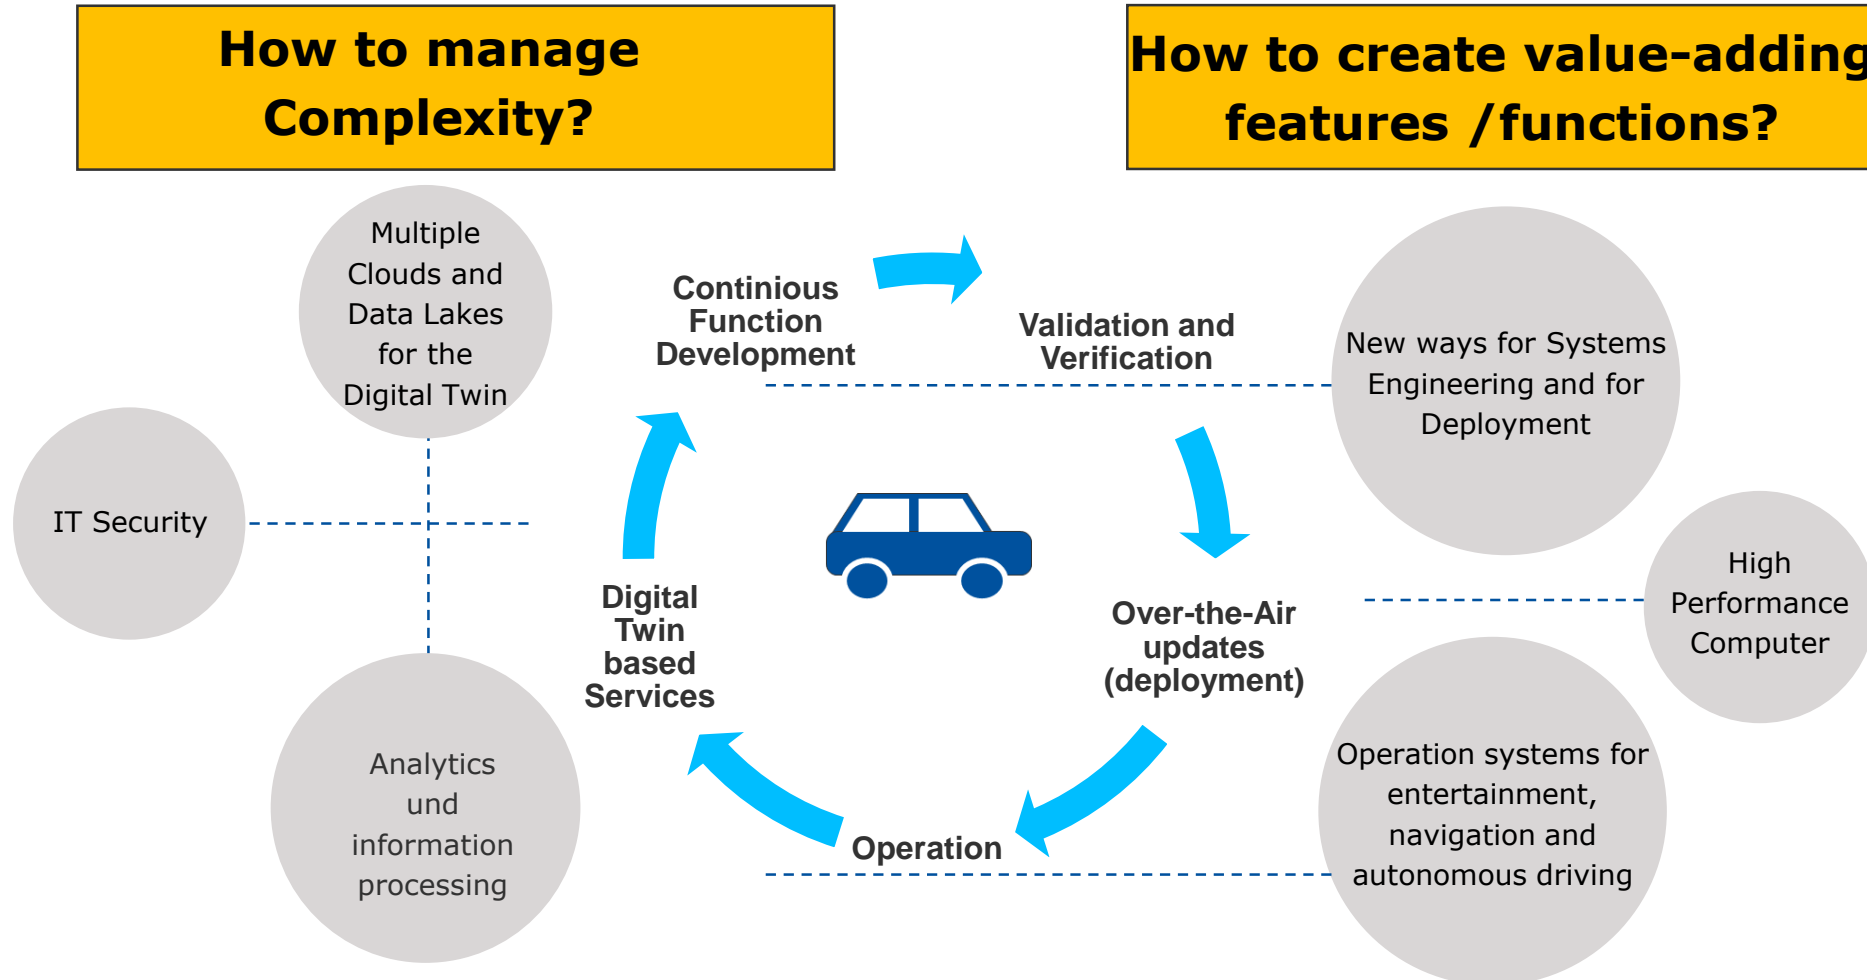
How to manage Complexity?

How to create value-adding features /functions?

Multiple Clouds and Data Lakes for the Digital Twin

IT Security

Analytics und information processing

Continious Function Development

Validation and Verification

Over-the-Air updates (deployment)

Operation

Digital Twin based Services

New ways for Systems Engineering and for Deployment

High Performance Computer

Operation systems for entertainment, navigation and autonomous driving